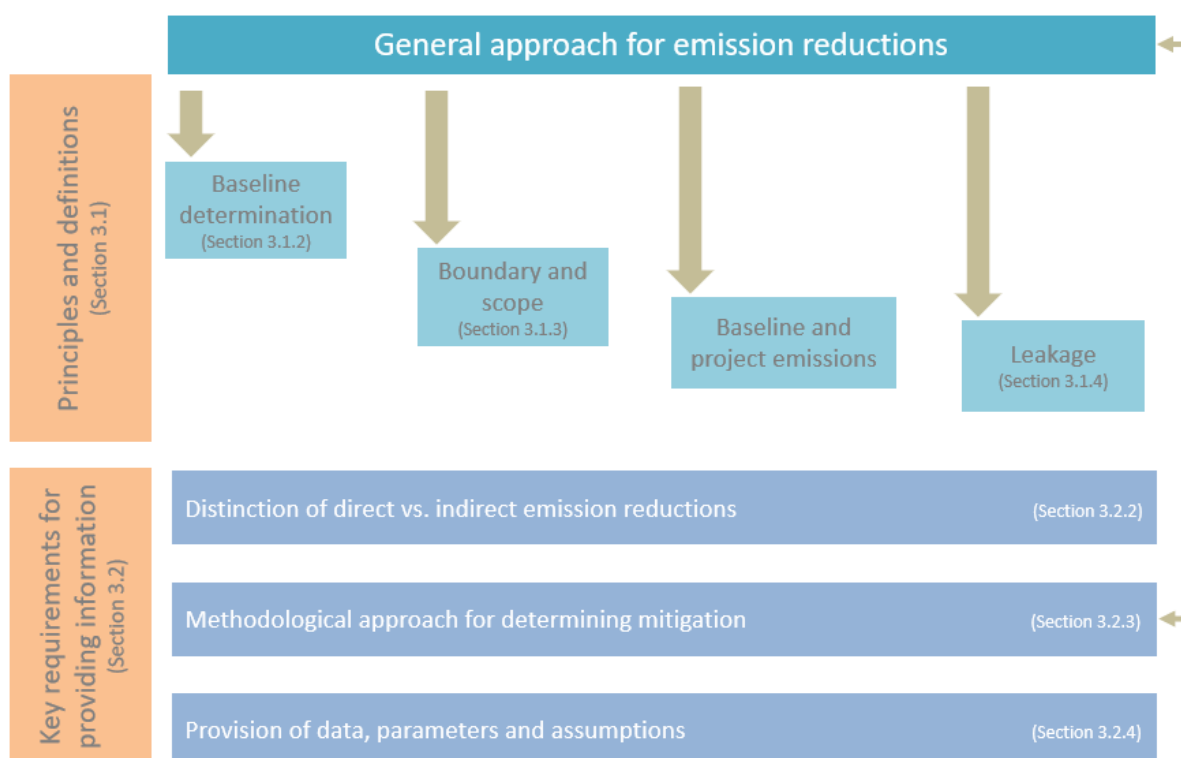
General approach for emission reductions

Principles and definitions (Section 3.1)

Baseline determination (Section 3.1.2)

Boundary and scope (Section 3.1.3)

Baseline and project emissions

Leakage (Section 3.1.4)

Key requirements for providing information (Section 3.2)

Distinction of direct vs. indirect emission reductions (Section 3.2.2)

Methodological approach for determining mitigation (Section 3.2.3)

Provision of data, parameters and assumptions (Section 3.2.4)